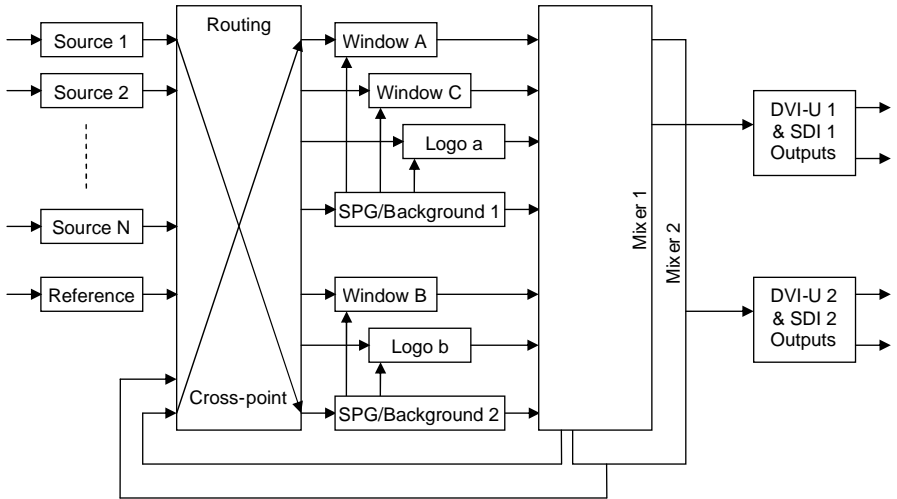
Source 1

Source 2

Source N

Reference

Routing

Cross-point

Window A

Window C

Logo a

SPG/Background 1

Window B

Logo b

SPG/Background 2

Mixer 1

Mixer 2

DVI-U 1 & SDI 1 Outputs

DVI-U 2 & SDI 2 Outputs